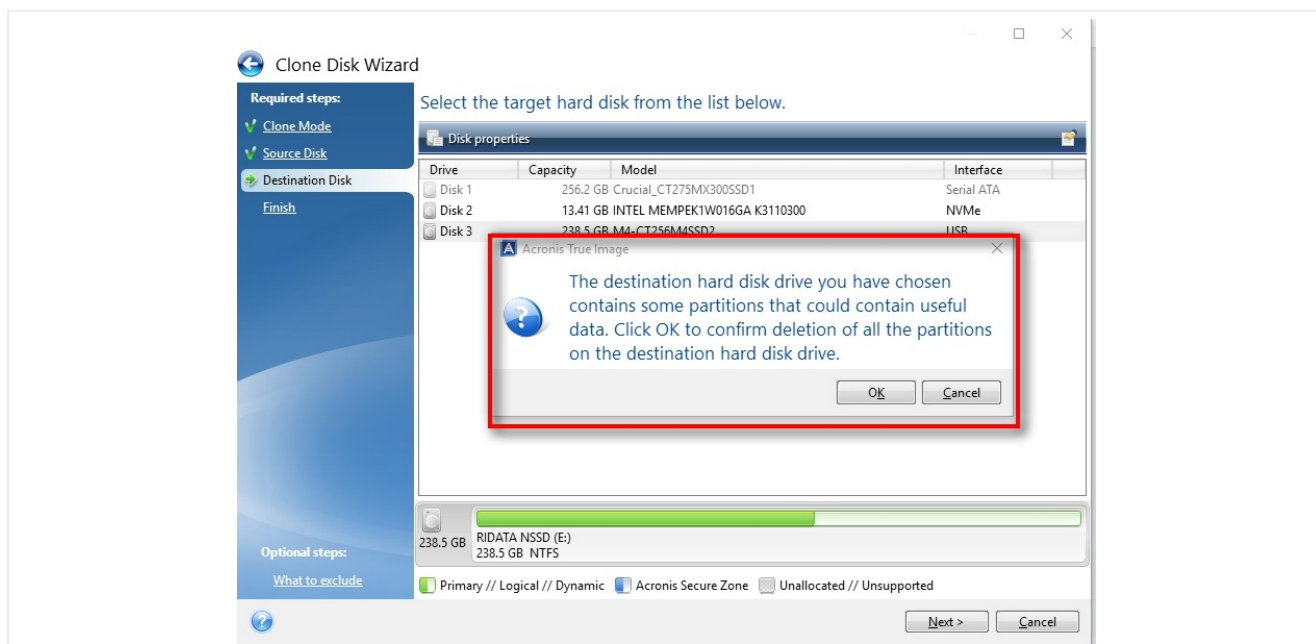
Clone Disk Wizard

Required steps:
Clone Mode
Source Disk
Destination Disk
Finish

Select the target hard disk from the list below.

Disk properties

| Drive | Capacity | Model | Interface |
|---|---|---|---|
| Disk 1 | 256.2 GB | Crucial_CT275MX300SSD1 | Serial ATA |
| Disk 2 | 13.41 GB | INTEL MEMPEK1W016GA K3110300 | NVMe |
| Disk 3 | 238.5 GB | M4-CT256M4SSD2 | USB |

Acronis True Image

The destination hard disk drive you have chosen contains some partitions that could contain useful data. Click OK to confirm deletion of all the partitions on the destination hard disk drive.

OK Cancel

238.5 GB RIDATA NSSD (E:)
238.5 GB NTFS

Optional steps:
What to exclude

Primary // Logical // Dynamic Acronis Secure Zone Unallocated // Unsupported

Next > Cancel